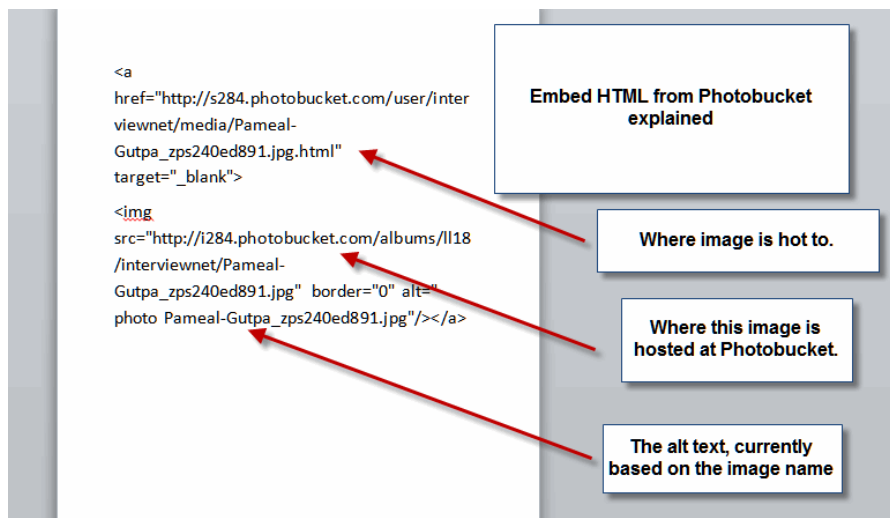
<a href="http://s284.photobucket.com/user/interviewnet/media/Pameal-Gutpa_zps240ed891.jpg.html" target="_blank">

<img src="http://i284.photobucket.com/albums/ll18/interviewnet/Pameal-Gutpa_zps240ed891.jpg" border="0" alt=" photo Pameal-Gutpa_zps240ed891.jpg"/></a>

Embed HTML from Photobucket explained

Where image is hot to.

Where this image is hosted at Photobucket.

The alt text, currently based on the image name